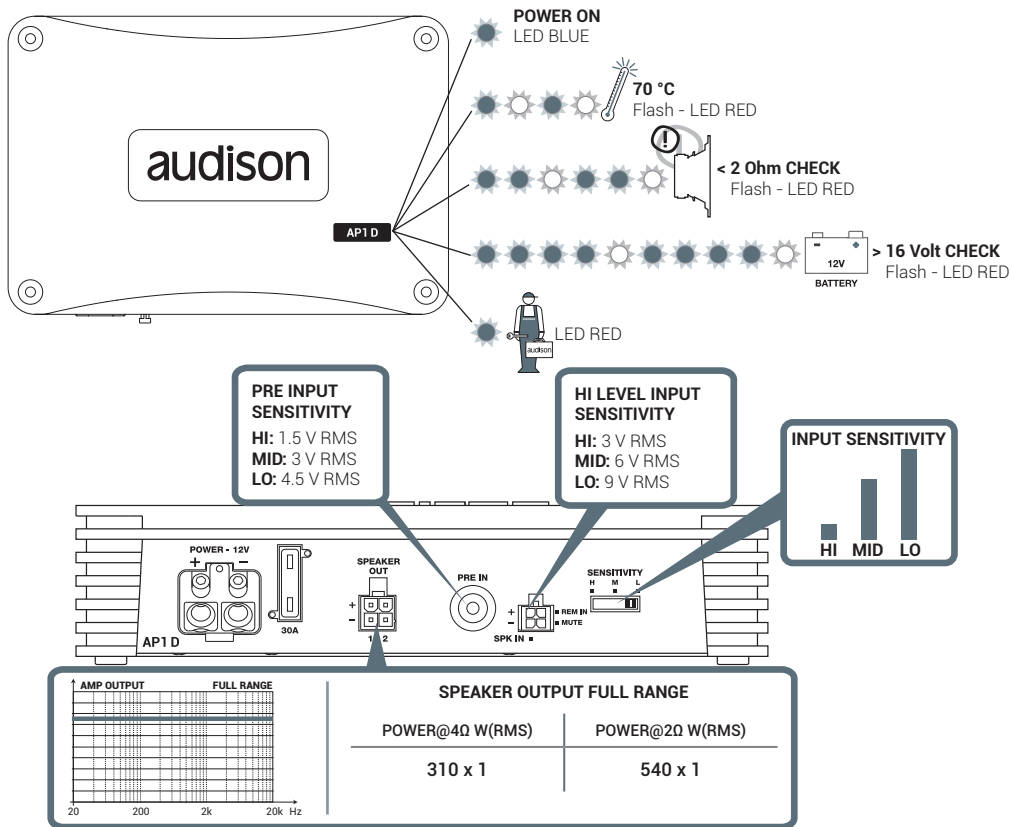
audison

AP1 D

POWER ON
LED BLUE

70 °C
Flash - LED RED

< 2 Ohm CHECK
Flash - LED RED

12V
BATTERY

> 16 Volt CHECK
Flash - LED RED

audison

LED RED

PRE INPUT SENSITIVITY
HI: 1.5 V RMS
MID: 3 V RMS
LO: 4.5 V RMS

HI LEVEL INPUT SENSITIVITY
HI: 3 V RMS
MID: 6 V RMS
LO: 9 V RMS

INPUT SENSITIVITY
HI MID LO

POWER - 12V
+ −

30A

SPEAKER OUT
+
−
1 2

PRE IN

+
−
REM IN
MUTE
SPK IN

SENSITIVITY
H M L

AP1 D

AMP OUTPUT FULL RANGE
20 200 2k 20k Hz

SPEAKER OUTPUT FULL RANGE

| POWER@4Ω W(RMS) | POWER@2Ω W(RMS) |
|---|---|
| 310 x 1 | 540 x 1 |